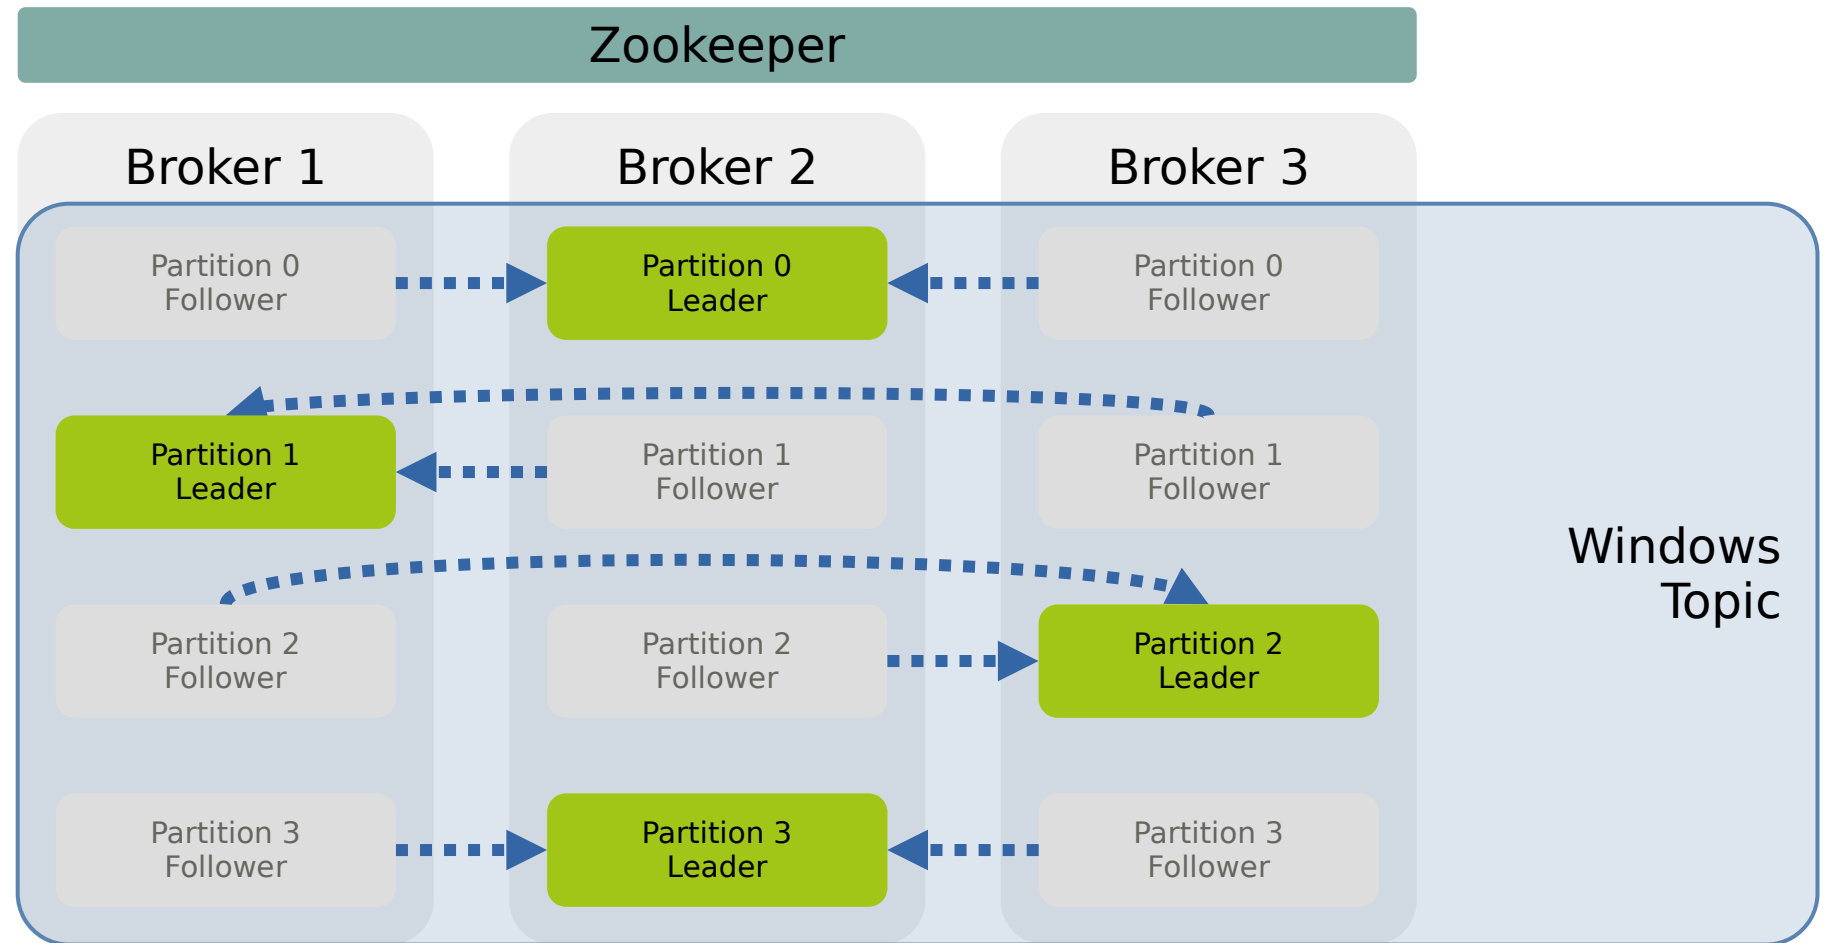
Zookeeper

Broker 1

Broker 2

Broker 3

Partition 0
Follower

Partition 0
Leader

Partition 0
Follower

Partition 1
Leader

Partition 1
Follower

Partition 1
Follower

Windows
Topic

Partition 2
Follower

Partition 2
Follower

Partition 2
Leader

Partition 3
Follower

Partition 3
Leader

Partition 3
Follower